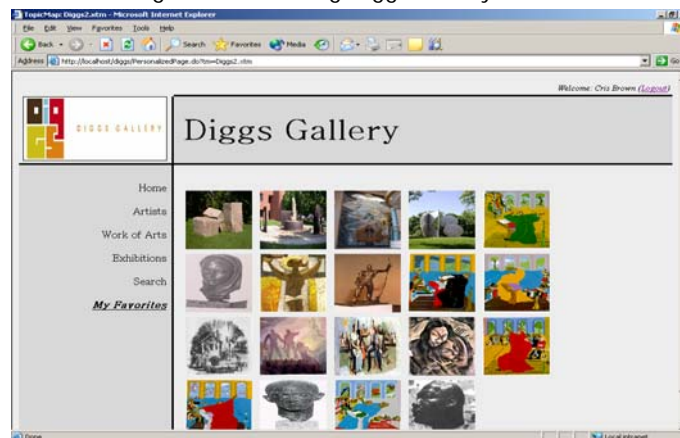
TopicMap: Diggs2.xtm - Microsoft Internet Explorer

File Edit View Favorites Tools Help

Back Search Favorites Media

Address http://localhost/diggs/PersonalizedPage.do?tm=Diggs2.xtm

Go

Welcome: Cris Brown (Logout)

DIGGS GALLERY

Diggs Gallery

Home

Artists

Work of Arts

Exhibitions

Search

My Favorites

Done

Local intranet